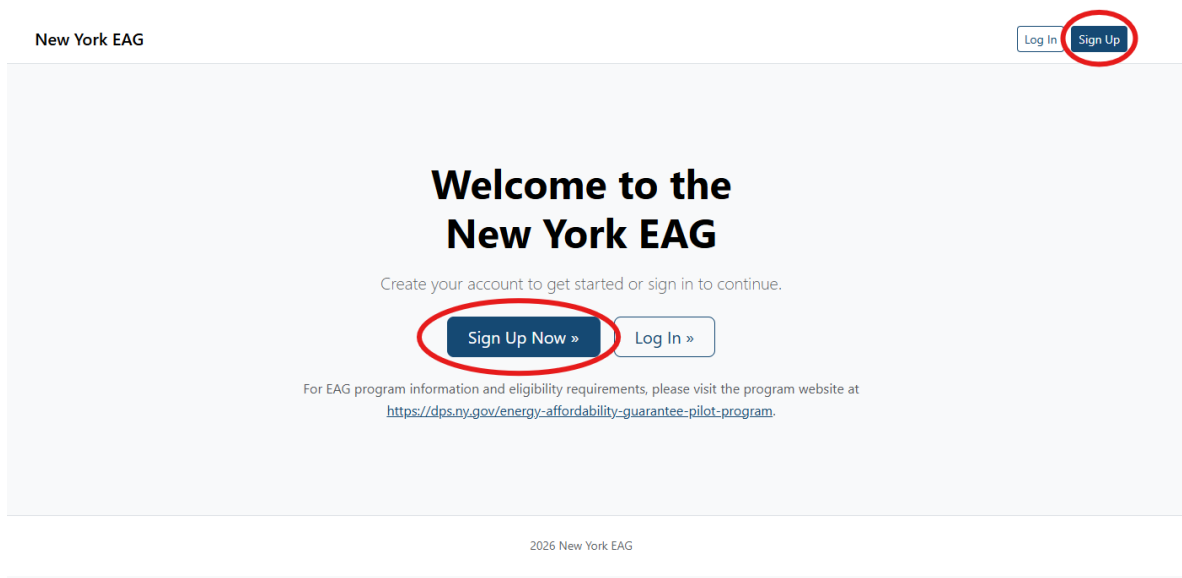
New York EAG

Log In Sign Up

Welcome to the New York EAG

Create your account to get started or sign in to continue.

Sign Up Now » Log In »

For EAG program information and eligibility requirements, please visit the program website at https://dps.ny.gov/energy-affordability-guarantee-pilot-program.

2026 New York EAG